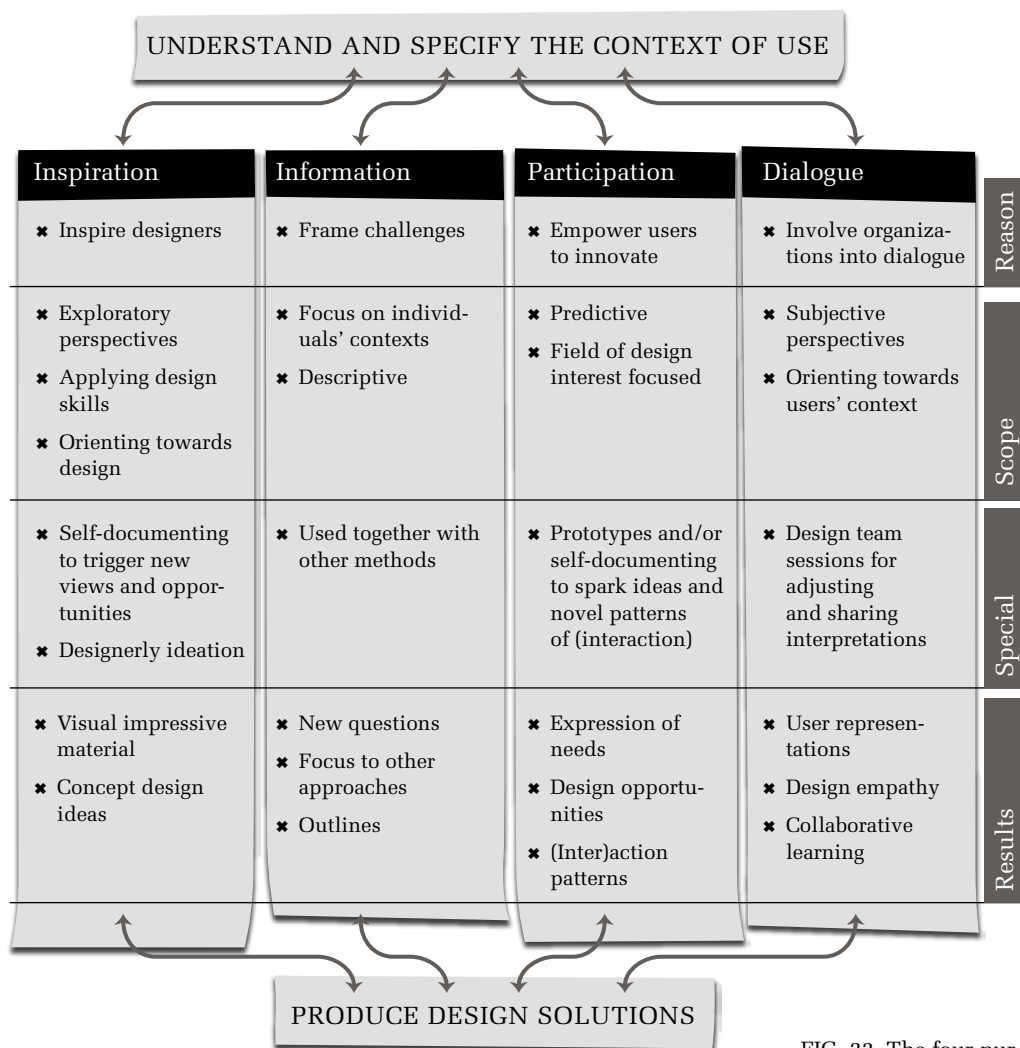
UNDERSTAND AND SPECIFY THE CONTEXT OF USE

| | Inspiration | Information | Participation | Dialogue |
|---|---|---|---|---|
| Reason | ✖ Inspire designers | ✖ Frame challenges | ✖ Empower users to innovate | ✖ Involve organizations into dialogue |
| Scope | ✖ Exploratory perspectives ✖ Applying design skills ✖ Orienting towards design | ✖ Focus on individuals' contexts ✖ Descriptive | ✖ Predictive ✖ Field of design interest focused | ✖ Subjective perspectives ✖ Orienting towards users' context |
| Special | ✖ Self-documenting to trigger new views and opportunities ✖ Designerly ideation | ✖ Used together with other methods | ✖ Prototypes and/or self-documenting to spark ideas and novel patterns of (interaction) | ✖ Design team sessions for adjusting and sharing interpretations |
| Results | ✖ Visual impressive material ✖ Concept design ideas | ✖ New questions ✖ Focus to other approaches ✖ Outlines | ✖ Expression of needs ✖ Design opportunities ✖ (Inter)action patterns | ✖ User representations ✖ Design empathy ✖ Collaborative learning |

PRODUCE DESIGN SOLUTIONS

FIG. 33. The four pur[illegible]